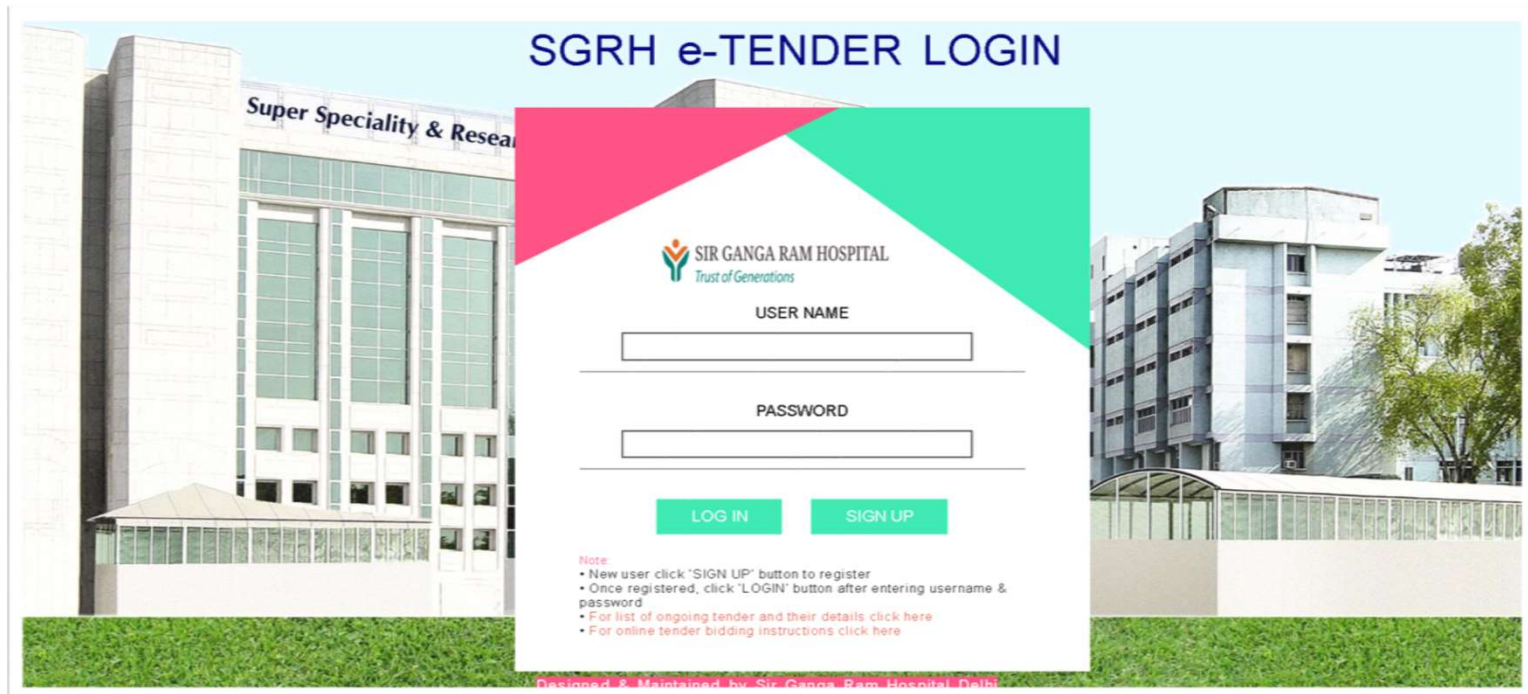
SGRH e-TENDER LOGIN

Super Speciality & Resea

SIR GANGA RAM HOSPITAL
Trust of Generations

USER NAME

PASSWORD

LOG IN

SIGN UP

Note:
• New user click 'SIGN UP' button to register
• Once registered, click 'LOGIN' button after entering username & password
• For list of ongoing tender and their details click here
• For online tender bidding instructions click here

Designed & Maintained by Sir Ganga Ram Hospital Delhi